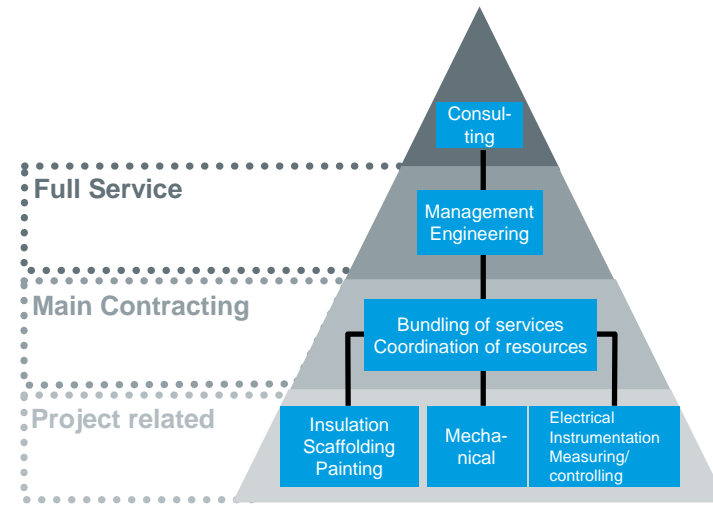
Full Service

Main Contracting

Project related

Consul-ting

Management Engineering

Bundling of services
Coordination of resources

Insulation
Scaffolding
Painting

Mecha-nical

Electrical
Instrumentation
Measuring/ controlling